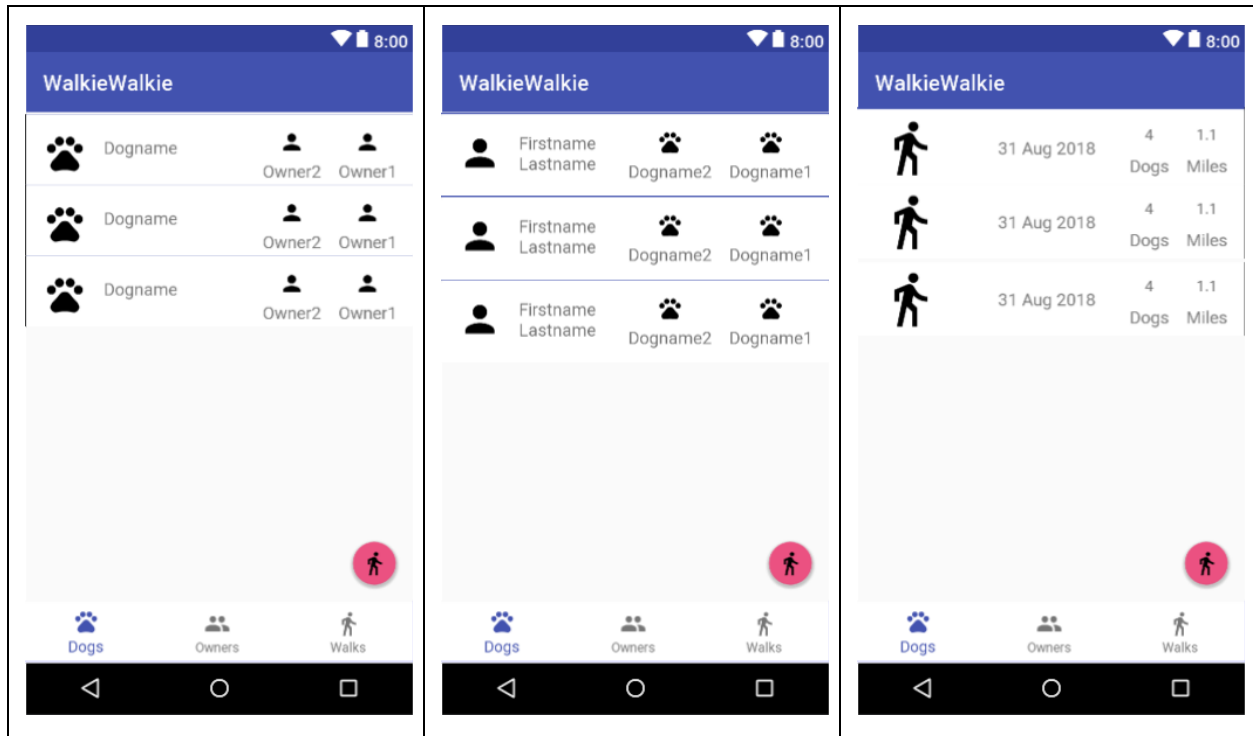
8:00

WalkieWalkie

Dogname Owner2 Owner1

Dogname Owner2 Owner1

Dogname Owner2 Owner1

Dogs Owners Walks

8:00

WalkieWalkie

Firstname Lastname Dogname2 Dogname1

Firstname Lastname Dogname2 Dogname1

Firstname Lastname Dogname2 Dogname1

Dogs Owners Walks

8:00

WalkieWalkie

31 Aug 2018 4 Dogs 1.1 Miles

31 Aug 2018 4 Dogs 1.1 Miles

31 Aug 2018 4 Dogs 1.1 Miles

Dogs Owners Walks